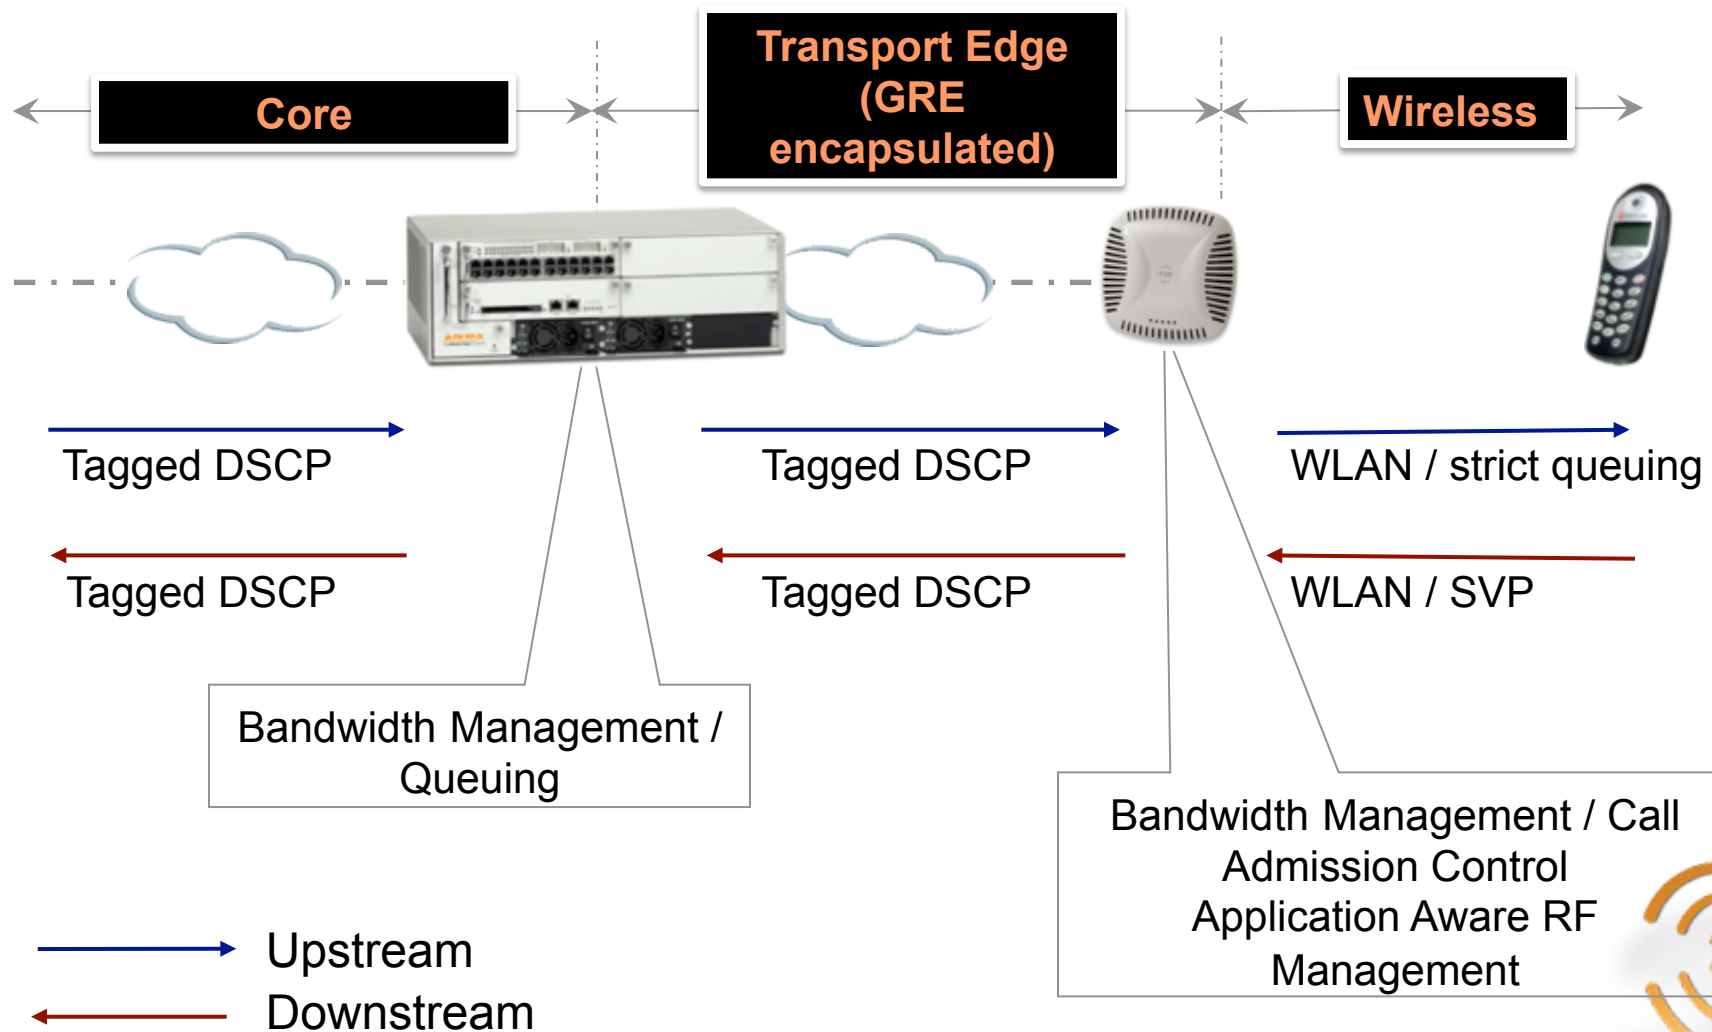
Core

Transport Edge (GRE encapsulated)

Wireless

Tagged DSCP

Tagged DSCP

Tagged DSCP

Tagged DSCP

WLAN / strict queuing

WLAN / SVP

Bandwidth Management / Queuing

Bandwidth Management / Call Admission Control Application Aware RF Management

Upstream

Downstream